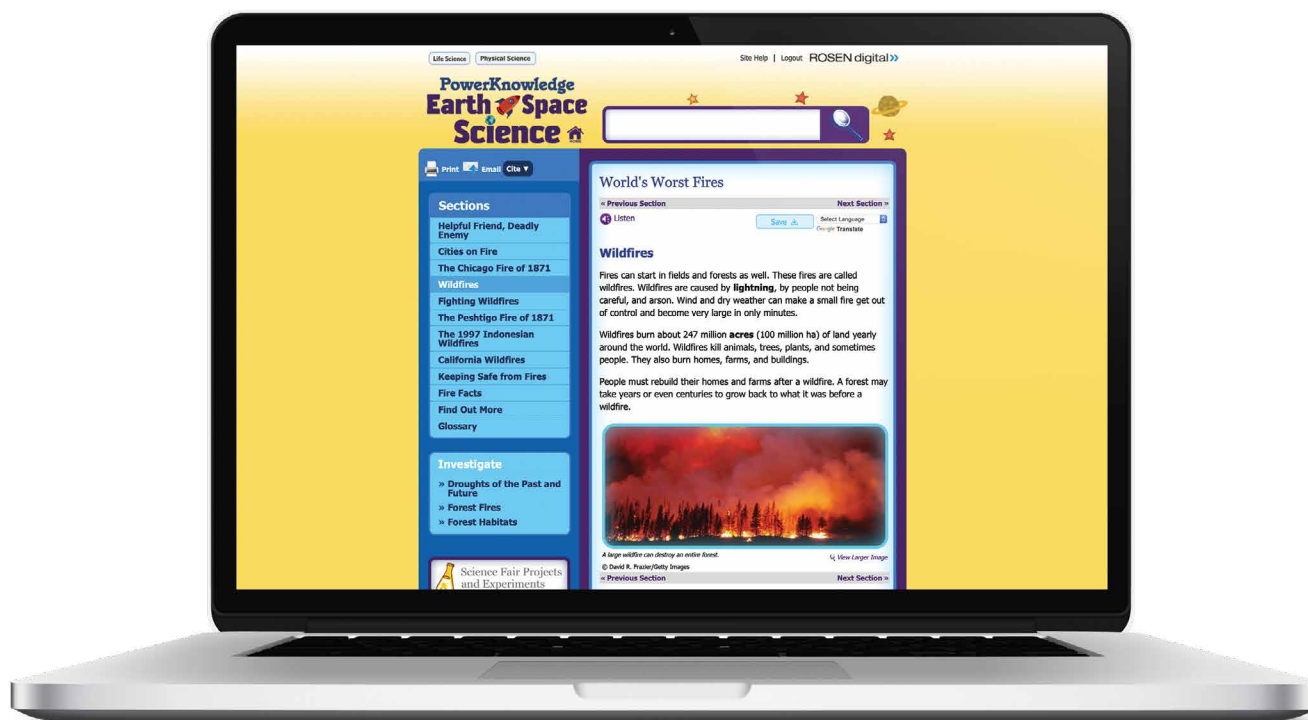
Life Science Physical Science

Site Help | Logout ROSEN digital»

PowerKnowledge Earth Space Science

Print Email Cite ▾

Sections

Helpful Friend, Deadly Enemy
Cities on Fire
The Chicago Fire of 1871
Wildfires
Fighting Wildfires
The Peshtigo Fire of 1871
The 1997 Indonesian Wildfires
California Wildfires
Keeping Safe from Fires
Fire Facts
Find Out More
Glossary

Investigate

» Droughts of the Past and Future
» Forest Fires
» Forest Habitats

Science Fair Projects and Experiments

World's Worst Fires

« Previous Section Next Section »

Listen

Save

Select Language
Google Translate

Wildfires

Fires can start in fields and forests as well. These fires are called wildfires. Wildfires are caused by **lightning**, by people not being careful, and arson. Wind and dry weather can make a small fire get out of control and become very large in only minutes.

Wildfires burn about 247 million **acres** (100 million ha) of land yearly around the world. Wildfires kill animals, trees, plants, and sometimes people. They also burn homes, farms, and buildings.

People must rebuild their homes and farms after a wildfire. A forest may take years or even centuries to grow back to what it was before a wildfire.

A large wildfire can destroy an entire forest.

View Larger Image

© David R. Frazier/Getty Images

« Previous Section Next Section »